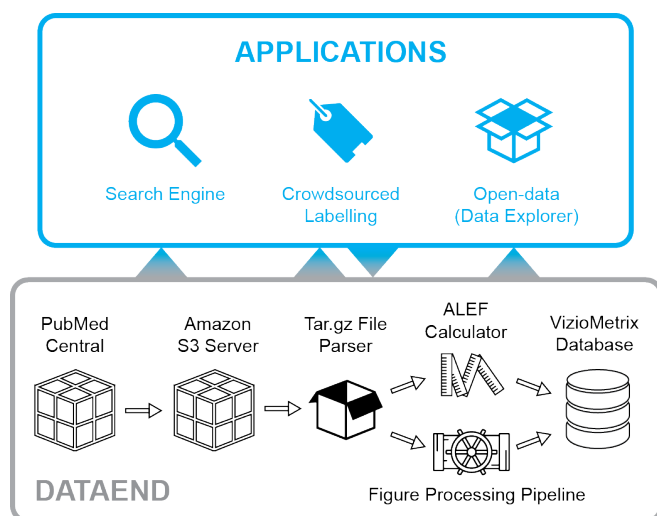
APPLICATIONS

Search Engine

Crowdsourced Labelling

Open-data (Data Explorer)

PubMed Central

Amazon S3 Server

Tar.gz File Parser

ALEF Calculator

VizioMetrix Database

Figure Processing Pipeline

DATAEND